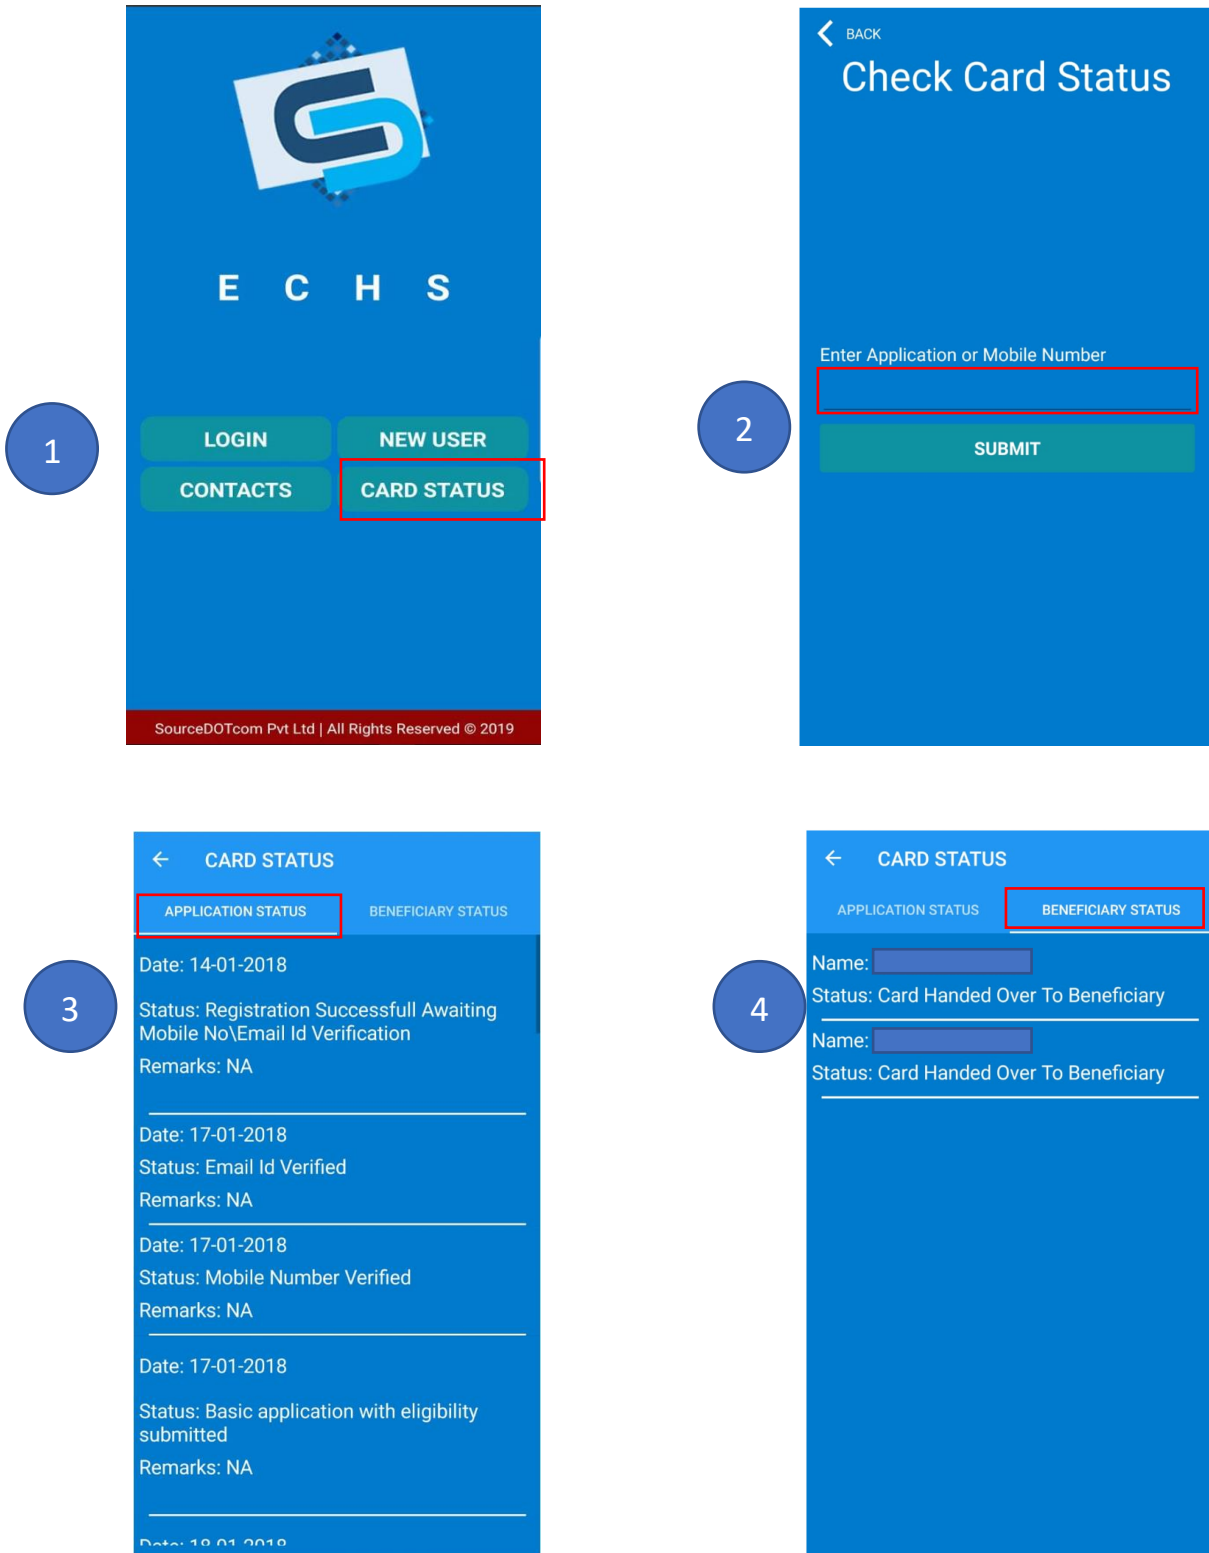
1

E C H S

LOGIN
NEW USER
CONTACTS
CARD STATUS

SourceDOTcom Pvt Ltd | All Rights Reserved © 2019

2

BACK
Check Card Status

Enter Application or Mobile Number

SUBMIT

3

CARD STATUS
APPLICATION STATUS
BENEFICIARY STATUS

Date: 14-01-2018
Status: Registration Successfull Awaiting Mobile No\Email Id Verification
Remarks: NA

Date: 17-01-2018
Status: Email Id Verified
Remarks: NA

Date: 17-01-2018
Status: Mobile Number Verified
Remarks: NA

Date: 17-01-2018
Status: Basic application with eligibility submitted
Remarks: NA

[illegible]

4

CARD STATUS
APPLICATION STATUS
BENEFICIARY STATUS

Name:
Status: Card Handed Over To Beneficiary

Name:
Status: Card Handed Over To Beneficiary